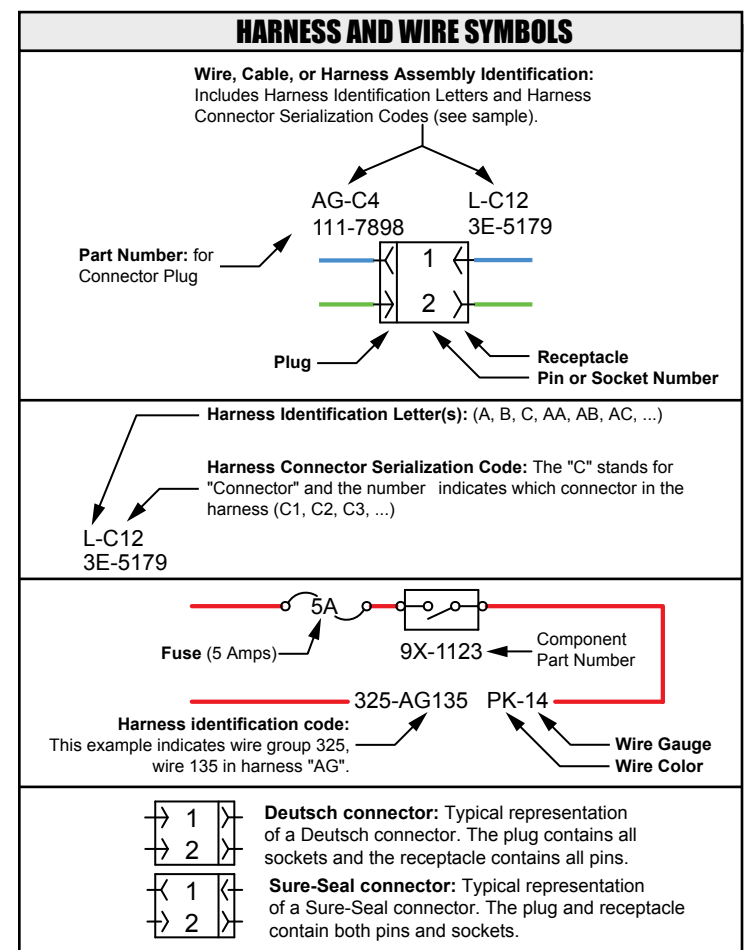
HARNESS AND WIRE SYMBOLS

**Wire, Cable, or Harness Assembly Identification:** Includes Harness Identification Letters and Harness Connector Serialization Codes (see sample).

AG-C4
111-7898

L-C12
3E-5179

**Part Number:** for Connector Plug

1

2

**Plug**

**Receptacle**

**Pin or Socket Number**

**Harness Identification Letter(s):** (A, B, C, AA, AB, AC, ...)

**Harness Connector Serialization Code:** The "C" stands for "Connector" and the number indicates which connector in the harness (C1, C2, C3, ...)

L-C12
3E-5179

5A

**Fuse** (5 Amps)

9X-1123

Component Part Number

325-AG135 PK-14

**Harness identification code:** This example indicates wire group 325, wire 135 in harness "AG".

**Wire Gauge**

**Wire Color**

1
2

**Deutsch connector:** Typical representation of a Deutsch connector. The plug contains all sockets and the receptacle contains all pins.

1
2

**Sure-Seal connector:** Typical representation of a Sure-Seal connector. The plug and receptacle contain both pins and sockets.